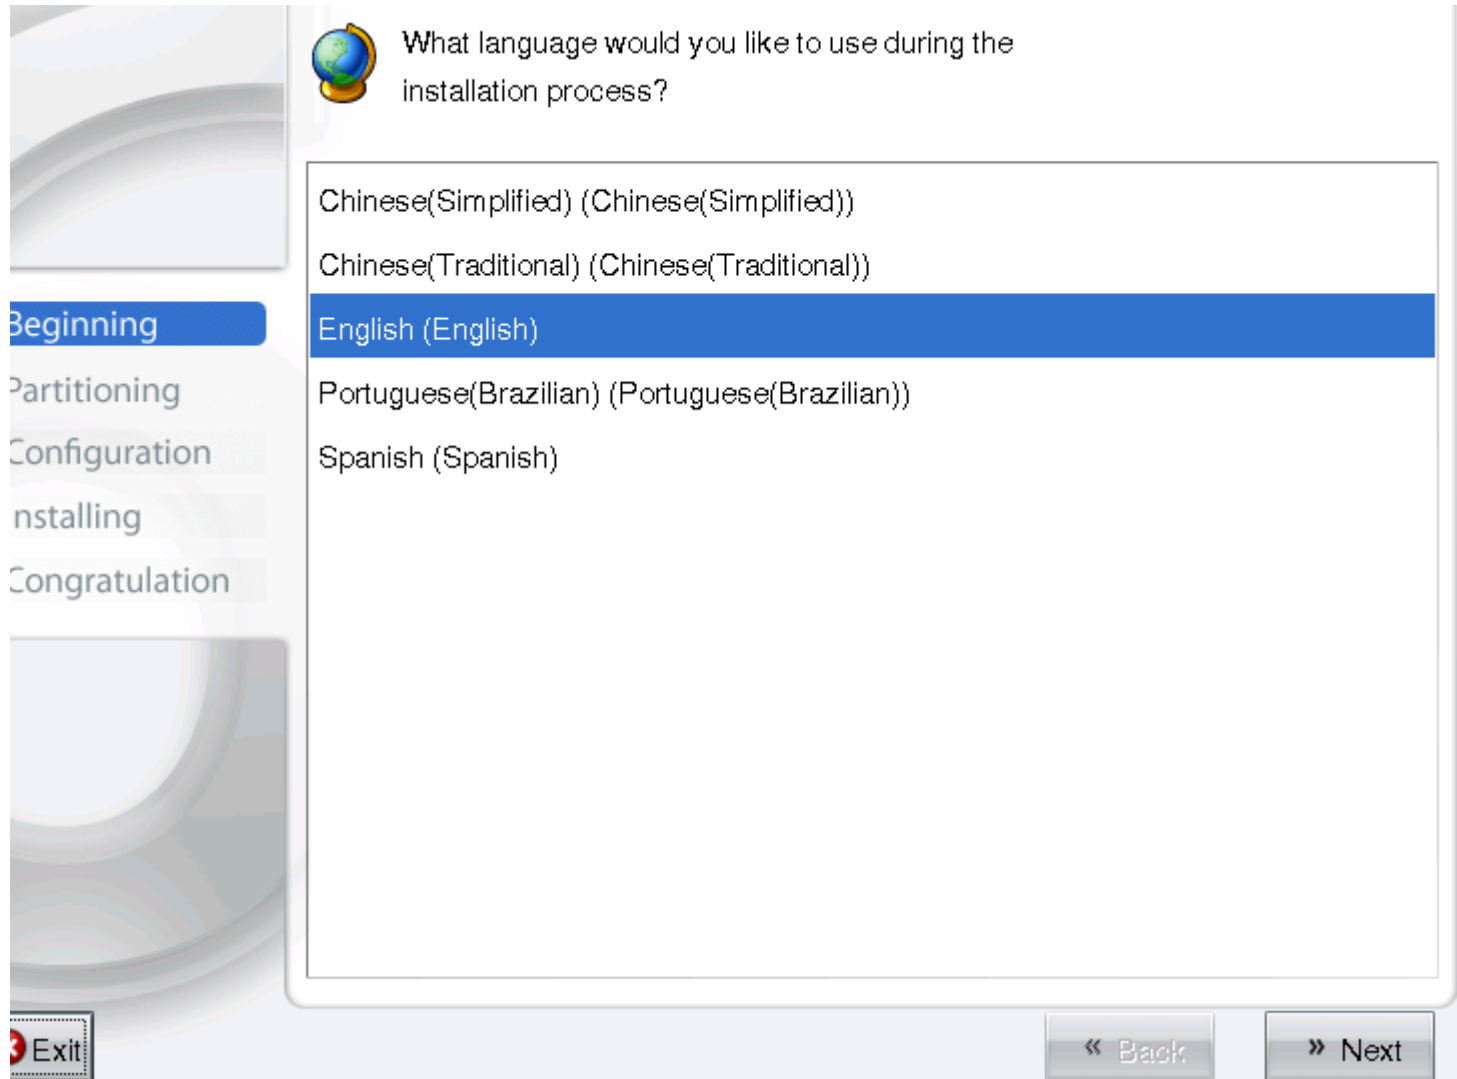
Beginning
Partitioning
Configuration
Installing
Congratulation

What language would you like to use during the installation process?

Chinese(Simplified) (Chinese(Simplified))
Chinese(Traditional) (Chinese(Traditional))
English (English)
Portuguese(Brazilian) (Portuguese(Brazilian))
Spanish (Spanish)

Exit

« Back

» Next